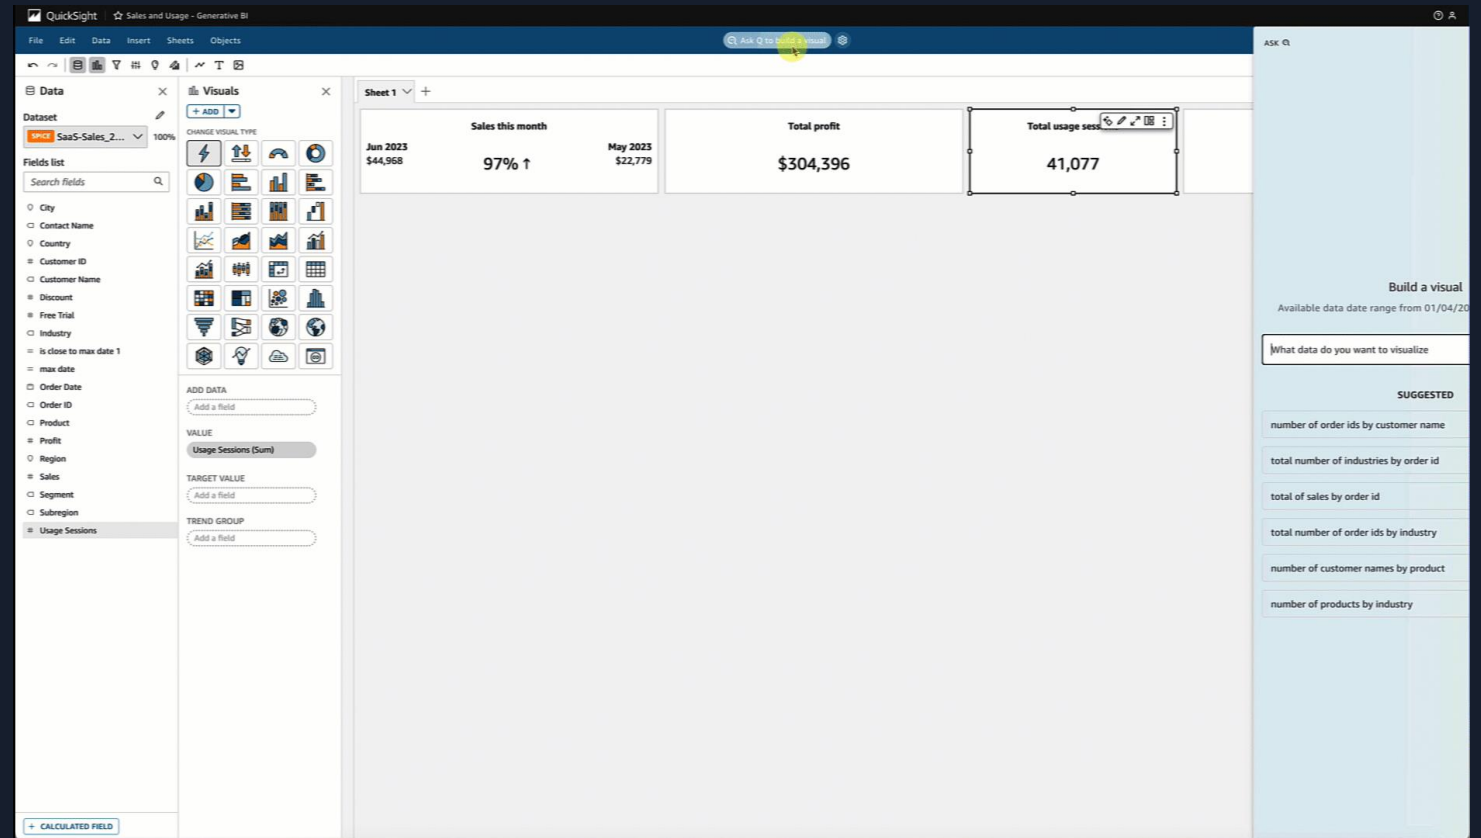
QuickSight ☆ Sales and Usage - Generative BI

File Edit Data Insert Sheets Objects

Ask Q to build a visual

ASK

Data

Dataset

SPICE SaaS-Sales_2... 100%

Fields list

Search fields

City
Contact Name
Country
Customer ID
Customer Name
Discount
Free Trial
Industry
is close to max date 1
max date
Order Date
Order ID
Product
Profit
Region
Sales
Segment
Subregion
Usage Sessions

+ CALCULATED FIELD

Visuals

+ ADD

CHANGE VISUAL TYPE

ADD DATA

Add a field

VALUE

Usage Sessions (Sum)

TARGET VALUE

Add a field

TREND GROUP

Add a field

Sheet 1 +

Sales this month

Jun 2023
$44,968

97% ↑

May 2023
$22,779

Total profit

$304,396

Total usage sess

41,077

Build a visual

Available data date range from 01/04/20

What data do you want to visualize

SUGGESTED

number of order ids by customer name

total number of industries by order id

total of sales by order id

total number of order ids by industry

number of customer names by product

number of products by industry